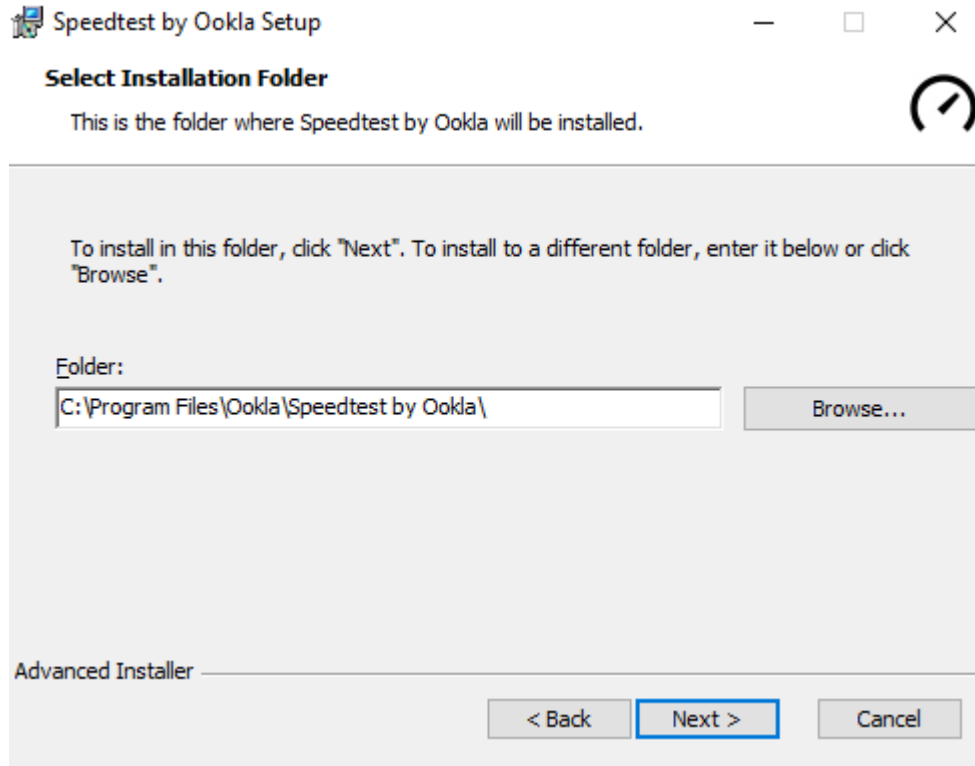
Speedtest by Ookla Setup

Select Installation Folder

This is the folder where Speedtest by Ookla will be installed.

To install in this folder, click "Next". To install to a different folder, enter it below or click "Browse".

Folder:

C:\Program Files\Ookla\Speedtest by Ookla\

Browse...

Advanced Installer

< Back

Next >

Cancel